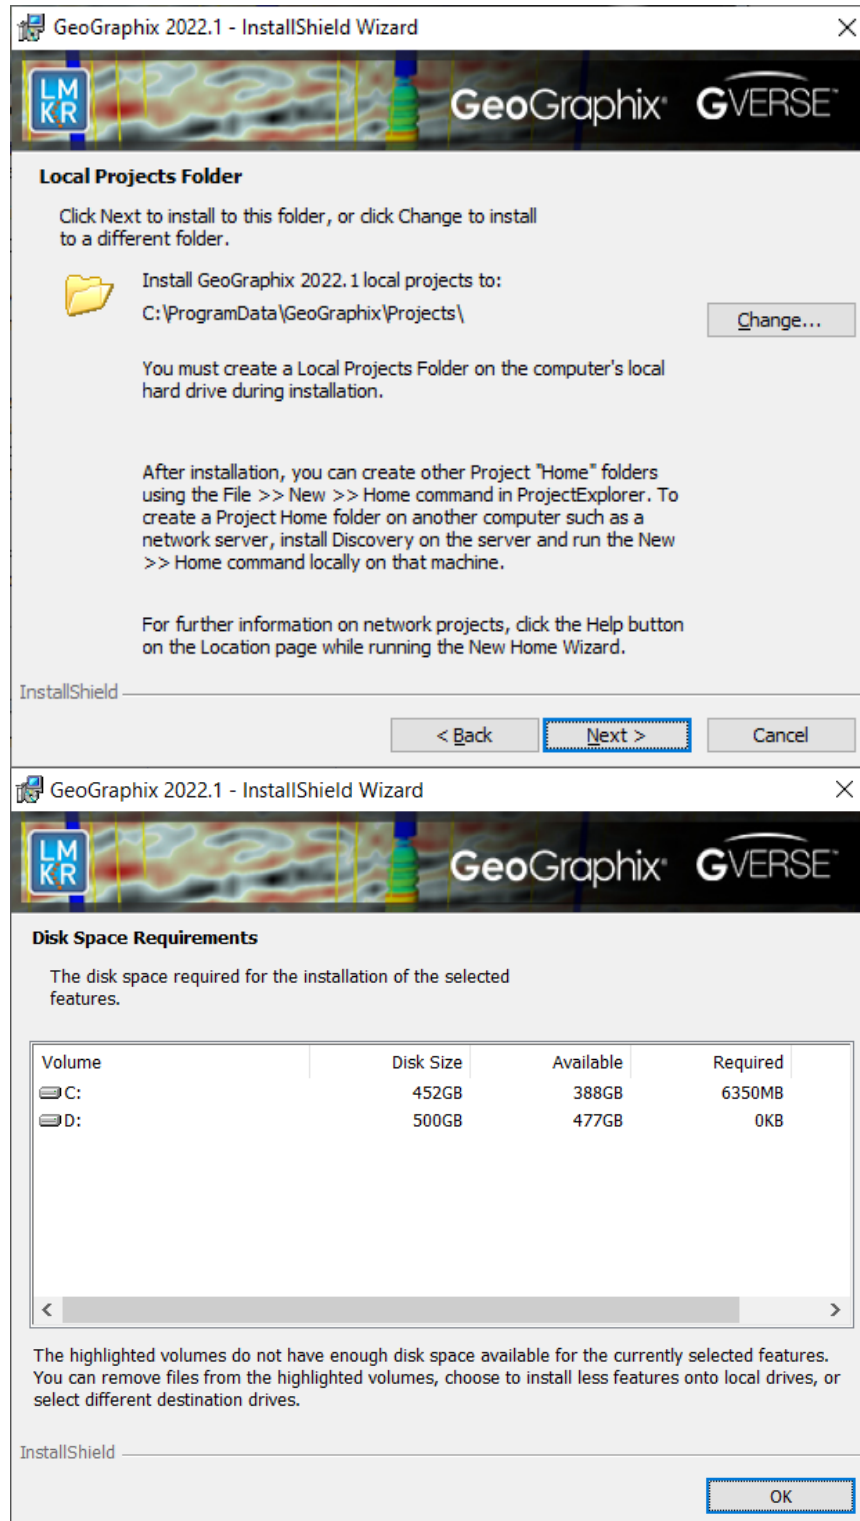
GeoGraphix 2022.1 - InstallShield Wizard

LMKR GeoGraphix GVERSE

Local Projects Folder

Click Next to install to this folder, or click Change to install to a different folder.

Install GeoGraphix 2022.1 local projects to:
C:\ProgramData\GeoGraphix\Projects\

Change...

You must create a Local Projects Folder on the computer's local hard drive during installation.

After installation, you can create other Project "Home" folders using the File >> New >> Home command in ProjectExplorer. To create a Project Home folder on another computer such as a network server, install Discovery on the server and run the New >> Home command locally on that machine.

For further information on network projects, click the Help button on the Location page while running the New Home Wizard.

InstallShield

< Back | Next > | Cancel

GeoGraphix 2022.1 - InstallShield Wizard

LMKR GeoGraphix GVERSE

Disk Space Requirements

The disk space required for the installation of the selected features.

| Volume | Disk Size | Available | Required |
|---|---|---|---|
| C: | 452GB | 388GB | 6350MB |
| D: | 500GB | 477GB | 0KB |

The highlighted volumes do not have enough disk space available for the currently selected features. You can remove files from the highlighted volumes, choose to install less features onto local drives, or select different destination drives.

InstallShield

OK